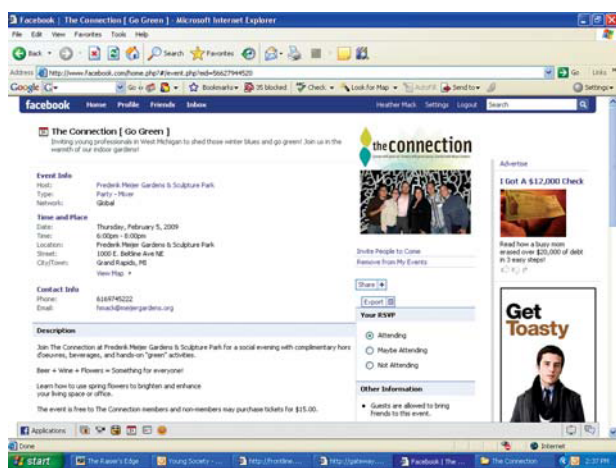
Facebook | The Connection [ Go Green ] - Microsoft Internet Explorer

File Edit View Favorites Tools Help

Back Search Favorites

Address http://www.facebook.com/home.php#/event.php?eid=56627994520 Go Links

Google G- Go Bookmarks 35 blocked Check Look for Map AutoFill Send to Settings

facebook Home Profile Friends Inbox Heather Mack Settings Logout Search

The Connection [ Go Green ]
Inviting young professionals in West Michigan to shed those winter blues and go green! Join us in the warmth of our indoor gardens!

Event Info
Host: Frederik Meijer Gardens & Sculpture Park
Type: Party - Mixer
Network: Global

Time and Place
Date: Thursday, February 5, 2009
Time: 6:00pm - 8:00pm
Location: Frederik Meijer Gardens & Sculpture Park
Street: 1000 E. Beltline Ave NE
City/Town: Grand Rapids, MI
View Map

Contact Info
Phone: 6169745222
Email: hmack@meijergardens.org

Description

Join The Connection at Frederik Meijer Gardens & Sculpture Park for a social evening with complimentary hors d'oeuvres, beverages, and hands-on "green" activities.

Beer + Wine + Flowers = Something for everyone!

Learn how to use spring flowers to brighten and enhance your living space or office.

The event is free to The Connection members and non-members may purchase tickets for $15.00.

the connection

Invite People to Come
Remove from My Events

Share

Export

Your RSVP
Attending
Maybe Attending
Not Attending

Other Information
Guests are allowed to bring friends to this event.

Advertise

I Got A $12,000 Check

Read how a busy mom erased over $20,000 of debt in 3 easy steps!

Get Toasty

Applications

Done Internet

start The Raiser's Edge Young Society - ... http://Frontline... http://gateway... Facebook | The ... The Connection 2:37 PM